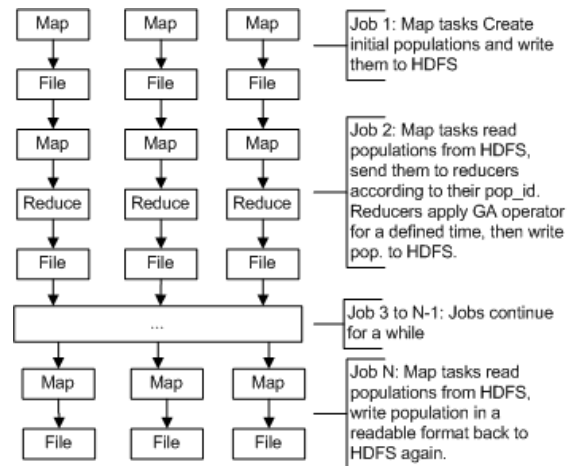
Map

Map

Map

File

File

File

Job 1: Map tasks Create initial populations and write them to HDFS

Map

Map

Map

Reduce

Reduce

Reduce

File

File

File

Job 2: Map tasks read populations from HDFS, send them to reducers according to their pop_id. Reducers apply GA operator for a defined time, then write pop. to HDFS.

...

Job 3 to N-1: Jobs continue for a while

Map

Map

Map

File

File

File

Job N: Map tasks read populations from HDFS, write population in a readable format back to HDFS again.